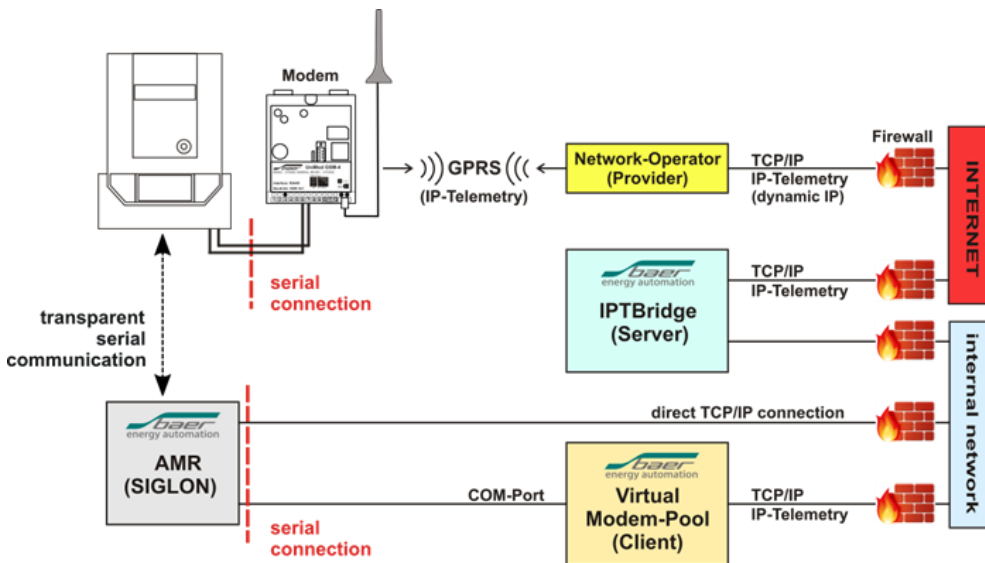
Modem

GPRS
(IP-Telemetry)

Network-Operator
(Provider)

TCP/IP
IP-Telemetry
(dynamic IP)

Firewall

INTERNET

serial
connection

transparent
serial
communication

baer
energy automation

IPTBridge
(Server)

TCP/IP
IP-Telemetry

internal network

baer
energy automation

AMR
(SIGLON)

direct TCP/IP connection

COM-Port

baer
energy automation

Virtual
Modem-Pool
(Client)

TCP/IP
IP-Telemetry

serial
connection